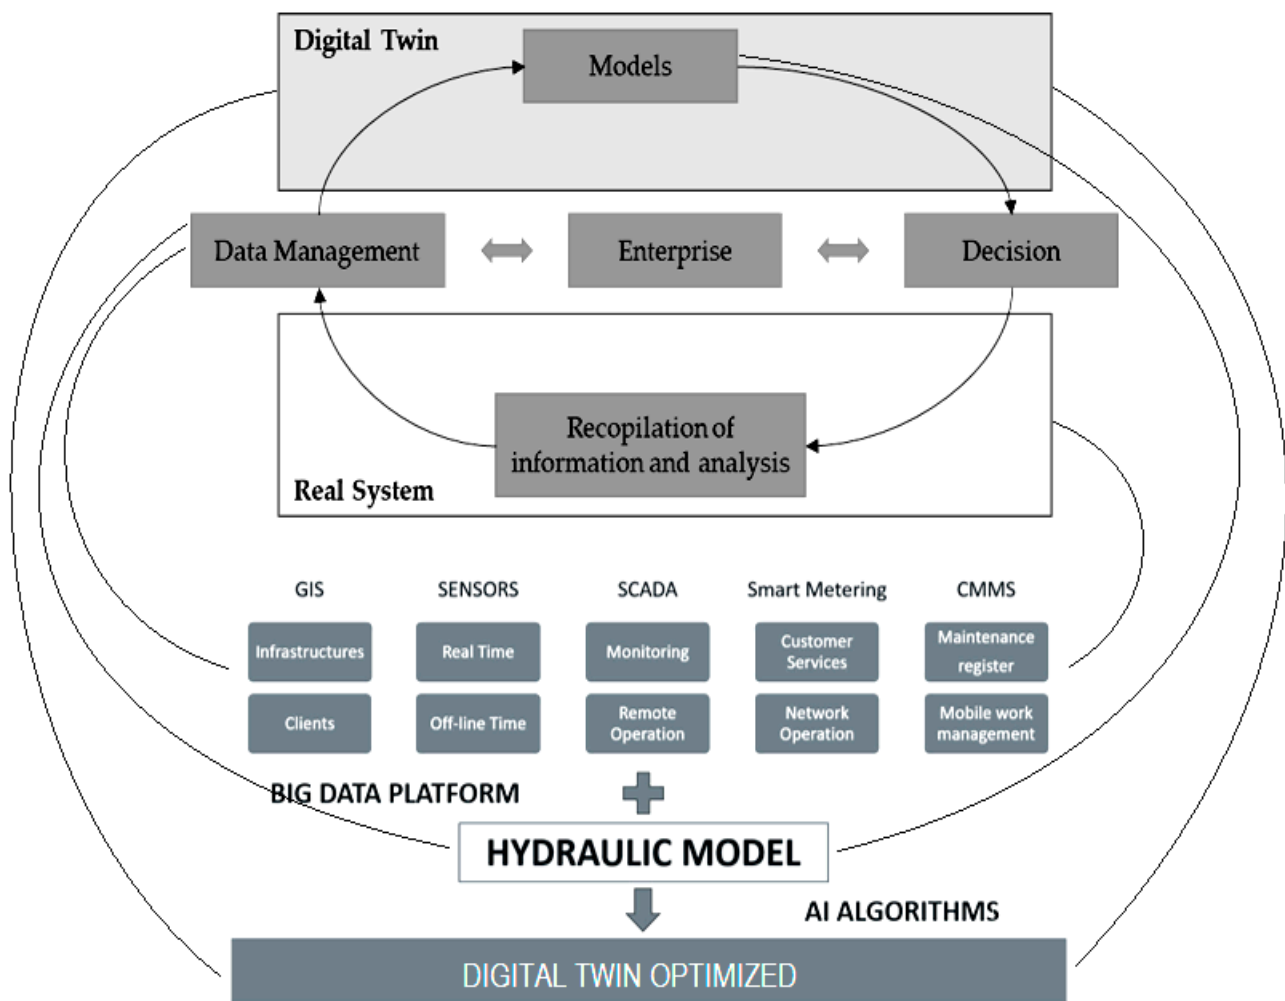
Digital Twin

Models

Data Management

Enterprise

Decision

Recopilation of information and analysis

Real System

GIS

SENSORS

SCADA

Smart Metering

CMMS

Infrastructures

Real Time

Monitoring

Customer Services

Maintenance register

Clients

Off-line Time

Remote Operation

Network Operation

Mobile work management

BIG DATA PLATFORM

HYDRAULIC MODEL

AI ALGORITHMS

DIGITAL TWIN OPTIMIZED